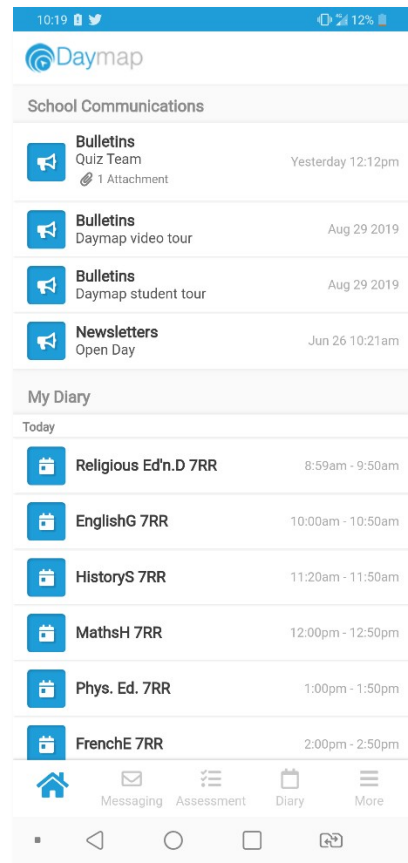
10:19
12%

Daymap

School Communications

Bulletins
Quiz Team
1 Attachment
Yesterday 12:12pm

Bulletins
Daymap video tour
Aug 29 2019

Bulletins
Daymap student tour
Aug 29 2019

Newsletters
Open Day
Jun 26 10:21am

My Diary

Today

Religious Ed'n.D 7RR
8:59am - 9:50am

EnglishG 7RR
10:00am - 10:50am

HistoryS 7RR
11:20am - 11:50am

MathsH 7RR
12:00pm - 12:50pm

Phys. Ed. 7RR
1:00pm - 1:50pm

FrenchE 7RR
2:00pm - 2:50pm

Messaging Assessment Diary More